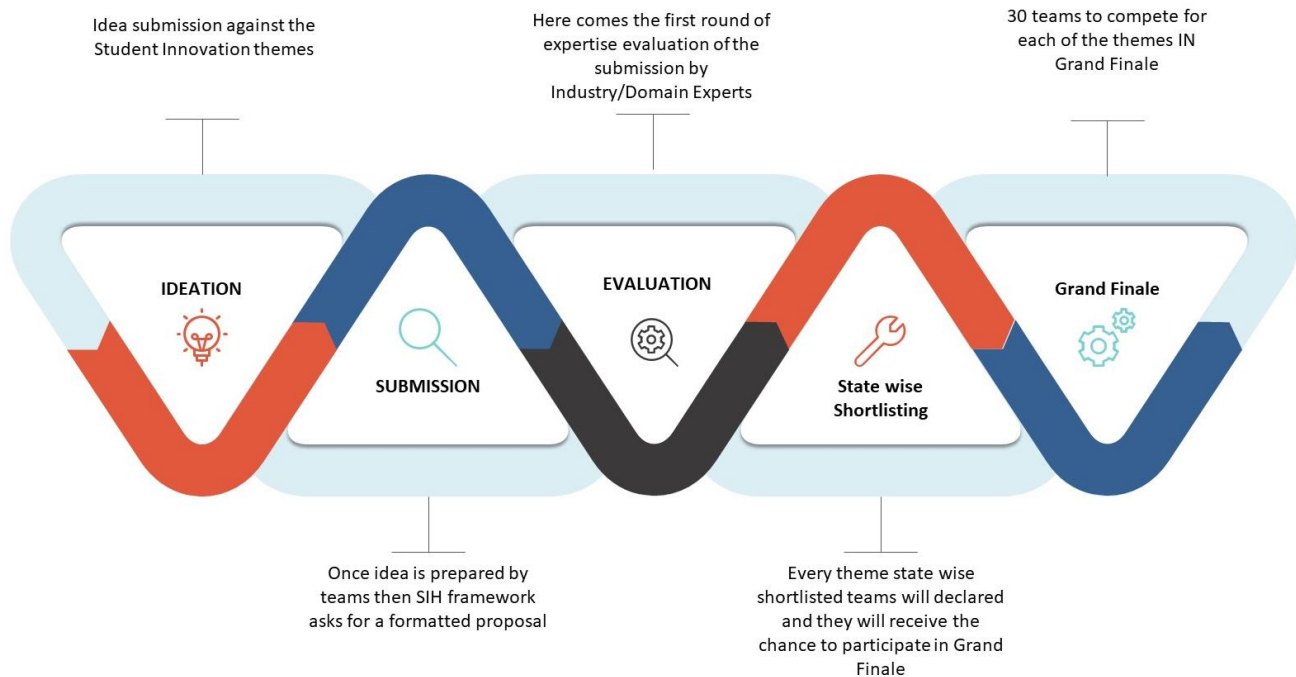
Idea submission against the Student Innovation themes

Here comes the first round of expertise evaluation of the submission by Industry/Domain Experts

30 teams to compete for each of the themes IN Grand Finale

IDEATION

SUBMISSION

EVALUATION

State wise Shortlisting

Grand Finale

Once idea is prepared by teams then SIH framework asks for a formatted proposal

Every theme state wise shortlisted teams will declared and they will receive the chance to participate in Grand Finale